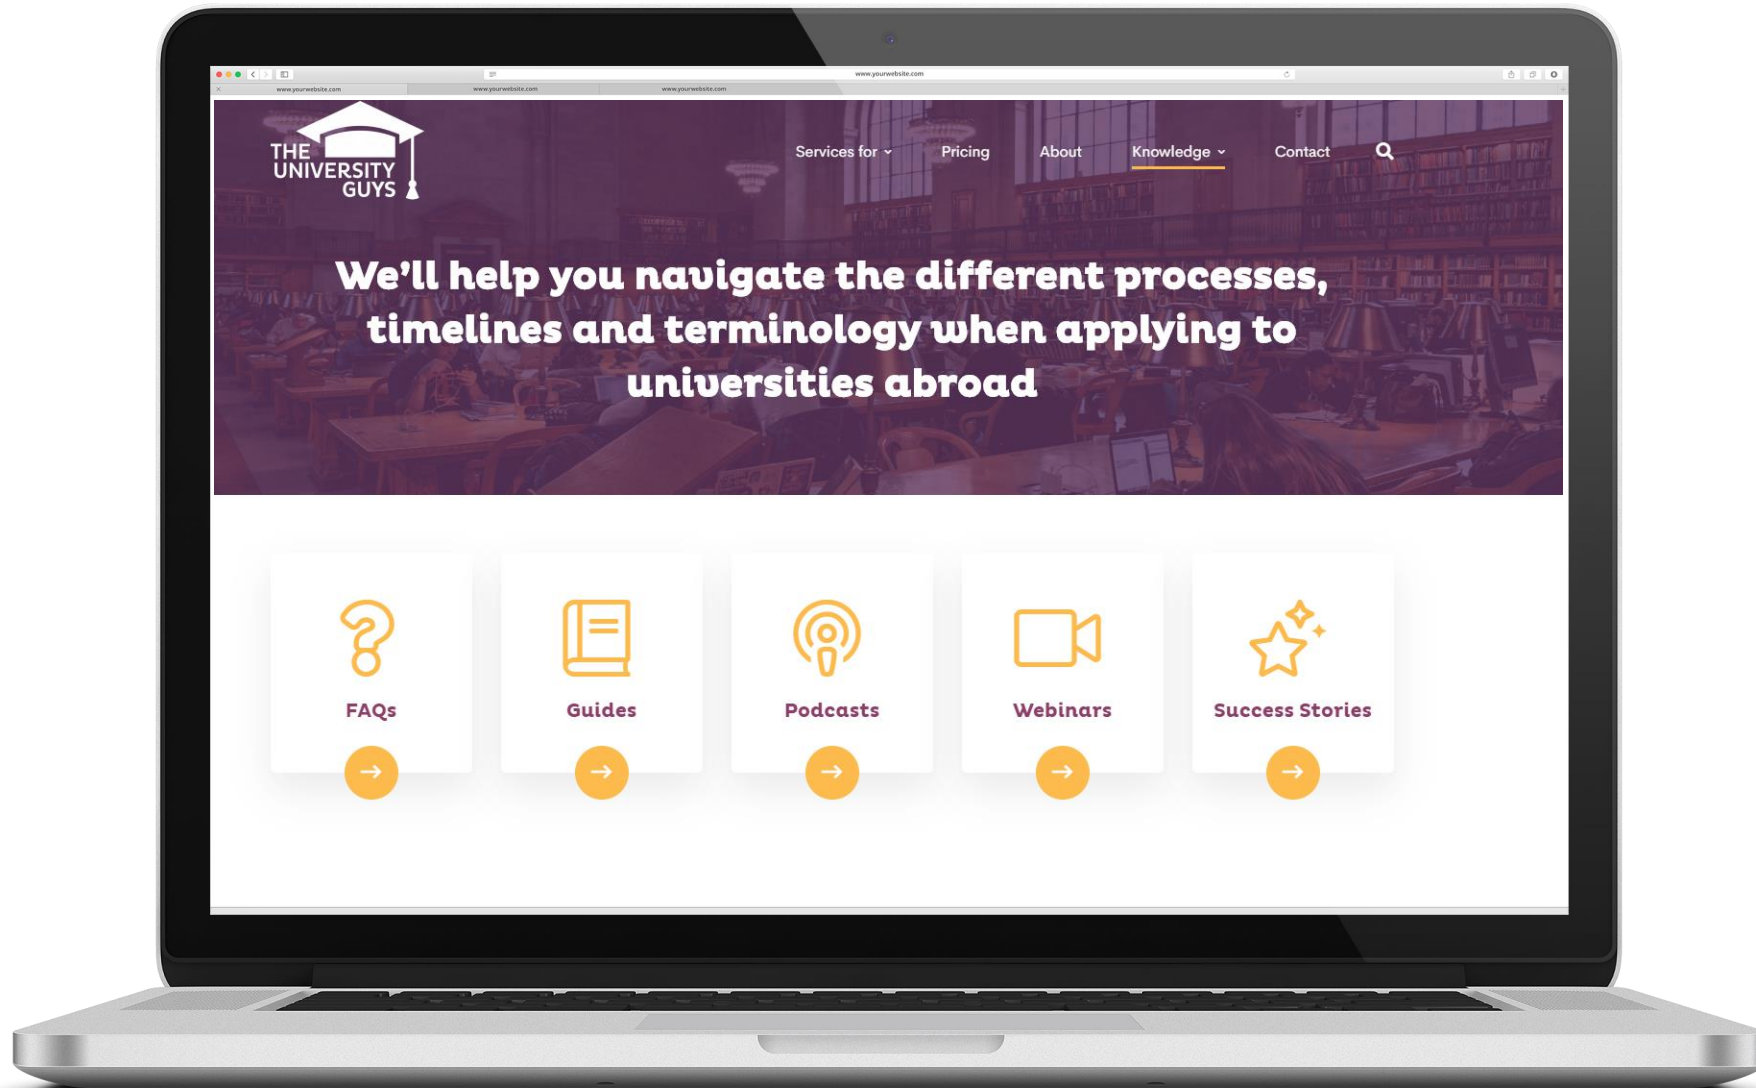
www.yourwebsite.com

www.yourwebsite.com
www.yourwebsite.com
www.yourwebsite.com

THE UNIVERSITY GUYS

Services for
Pricing
About
Knowledge
Contact

We'll help you navigate the different processes, timelines and terminology when applying to universities abroad

FAQs

Guides

Podcasts

Webinars

Success Stories